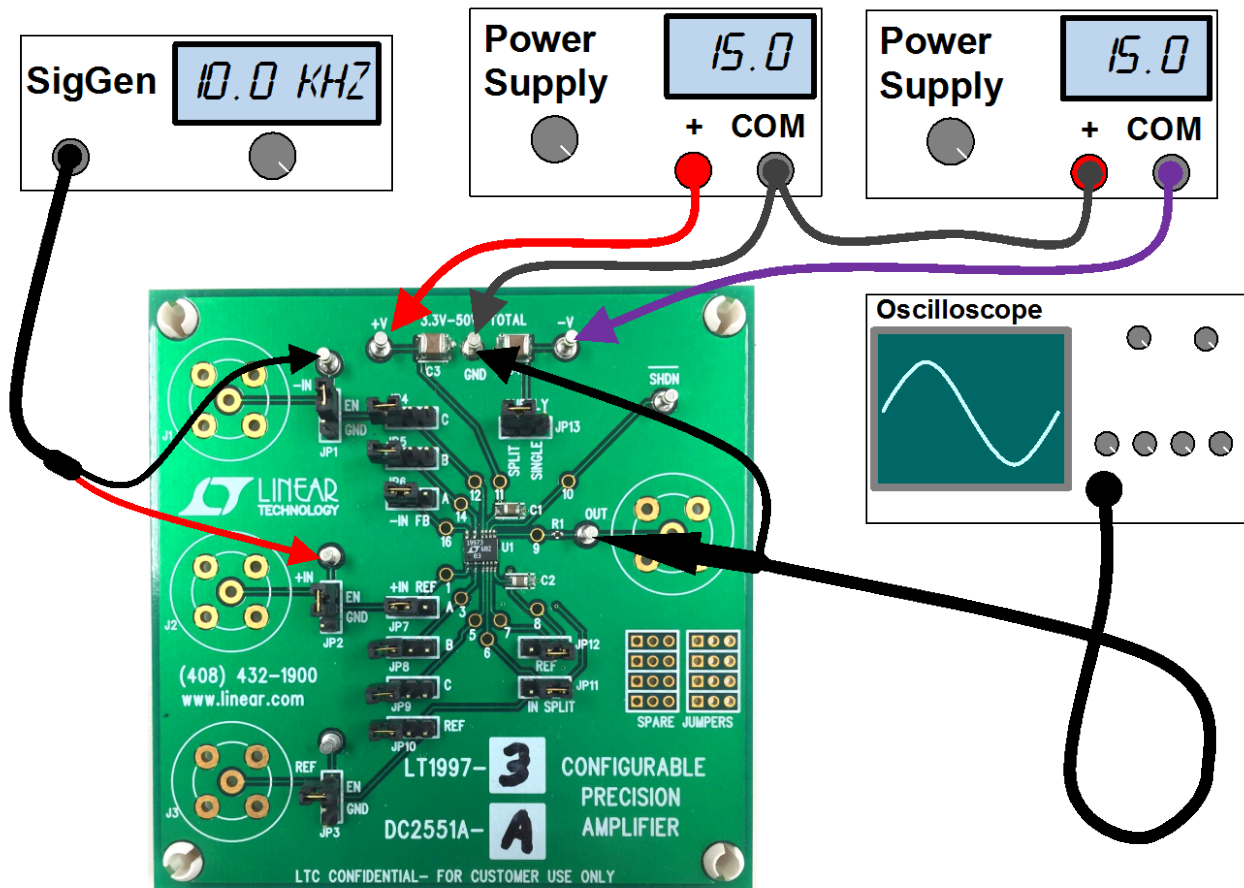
SigGen
10.0 KHZ

Power Supply
15.0
+ COM

Power Supply
15.0
+ COM

Oscilloscope

+V 3.3V-50V TOTAL -V
C3 GND
SHDN
-IN
EN
GND
J1
JP1
JP4 C
JP5 B
JP6 A
-IN FB
JP13
SPLIT SINGLE
Y
12 11 10
14
16
C1
R1
OUT
9
U1
LINEAR TECHNOLOGY
C2
J2
+IN
EN
GND
JP2
+IN REF
A
JP7
B
JP8
C
JP9
REF
JP10
1 3 5 6 7 8
JP12
REF
JP11
IN SPLIT
SPARE JUMPERS
(408) 432-1900
www.linear.com
J3
REF
EN
GND
JP3
LT1997-3
DC2551A-A
CONFIGURABLE PRECISION AMPLIFIER
LTC CONFIDENTIAL- FOR CUSTOMER USE ONLY